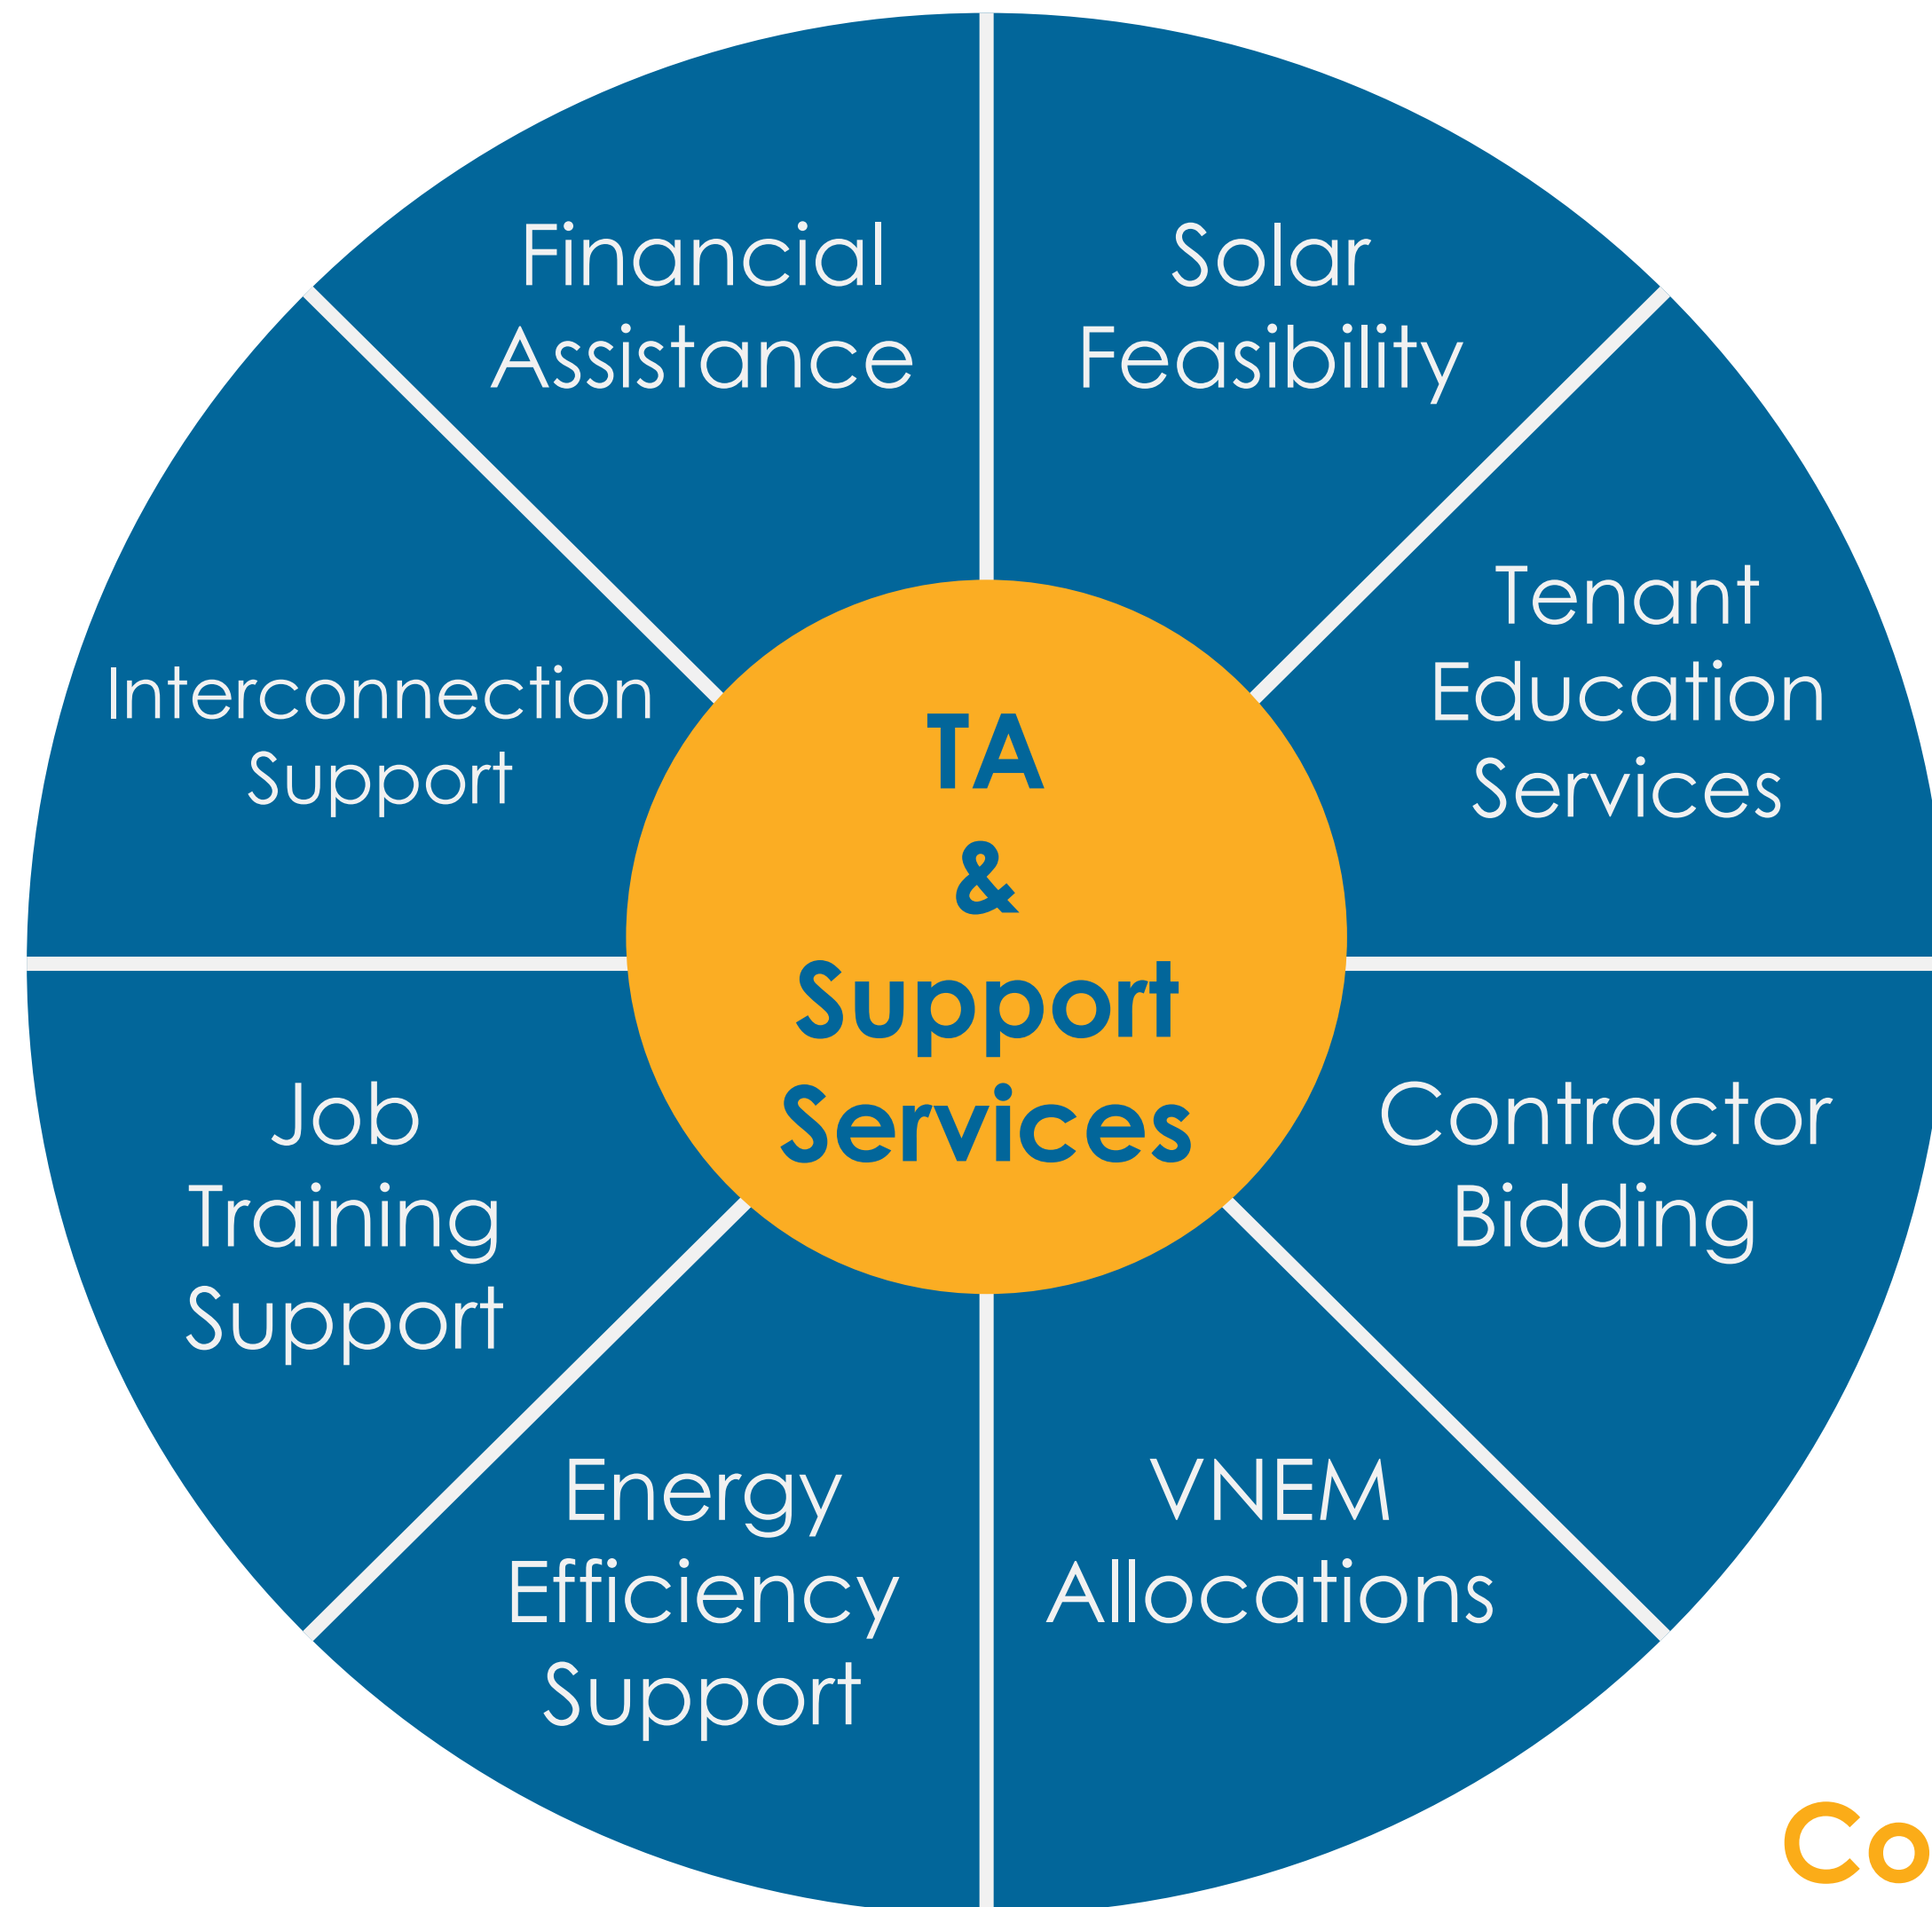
Financial Assistance

Solar Feasibility

Interconnection Support

TA & Support Services

Tenant Education Services

Job Training Support

Contractor Bidding

Energy Efficiency Support

VNEM Allocations

Co